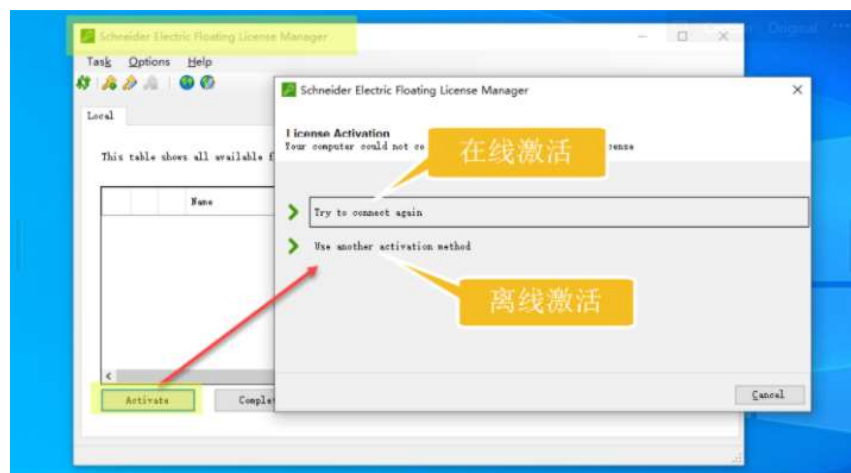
Schneider Electric Floating License Manager

Task Options Help

Local

This table shows all available f

Name

Activate

Complet

Schneider Electric Floating License Manager

License Activation

Your computer could not co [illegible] ense

在线激活

Try to connect again

Use another activation method

离线激活

Cancel